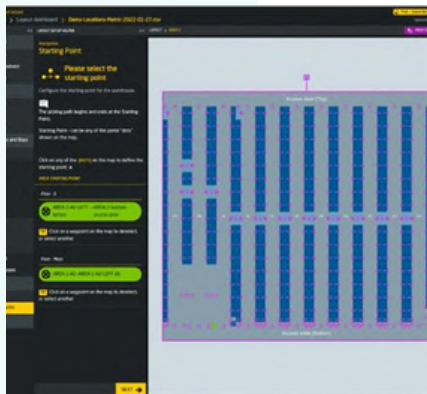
Layout dashboard > Demo Locations Matrix 2022-02-27.csv

Starting Point

Please select the starting point

Configure the starting point for the warehouse.

The picking path begins and ends at the Starting Point.

Starting Point - can be any of the points' dots shown on the map.

Click on any of the [dots] on the map to define the starting point.

Floor 0

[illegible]

Click on a waypoint on the map to deselect, or select another

Floor Main

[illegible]

Click on a waypoint on the map to deselect, or select another

NEXT